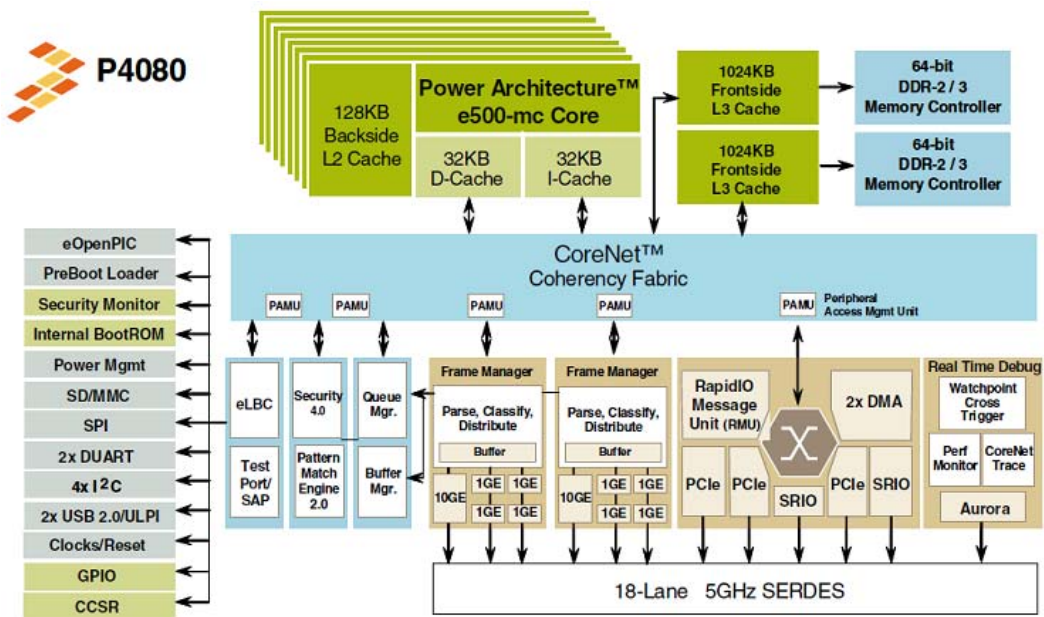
P4080

128KB Backside L2 Cache

Power Architecture™ e500-mc Core

32KB D-Cache

32KB I-Cache

1024KB Frontside L3 Cache

64-bit DDR-2 / 3 Memory Controller

1024KB Frontside L3 Cache

64-bit DDR-2 / 3 Memory Controller

eOpenPIC
PreBoot Loader
Security Monitor
Internal BootROM
Power Mgmt
SD/MMC
SPI
2x DUART
4x I$^2$C
2x USB 2.0/ULPI
Clocks/Reset
GPIO
CCSR

CoreNet™ Coherency Fabric

PAMU
PAMU
PAMU
PAMU
PAMU Peripheral Access Mgmt Unit

eLBC
Test Port/ SAP
Security 4.0
Pattern Match Engine 2.0
Queue Mgr.
Buffer Mgr.

Frame Manager
Parse, Classify, Distribute
Buffer
10GE
1GE 1GE
1GE 1GE

Frame Manager
Parse, Classify, Distribute
Buffer
10GE
1GE 1GE
1GE 1GE

RapidIO Message Unit (RMU)
2x DMA
PCIe
PCIe
SRIO
PCIe
SRIO

Real Time Debug
Watchpoint Cross Trigger
Perf Monitor
CoreNet Trace
Aurora

18-Lane 5GHz SERDES